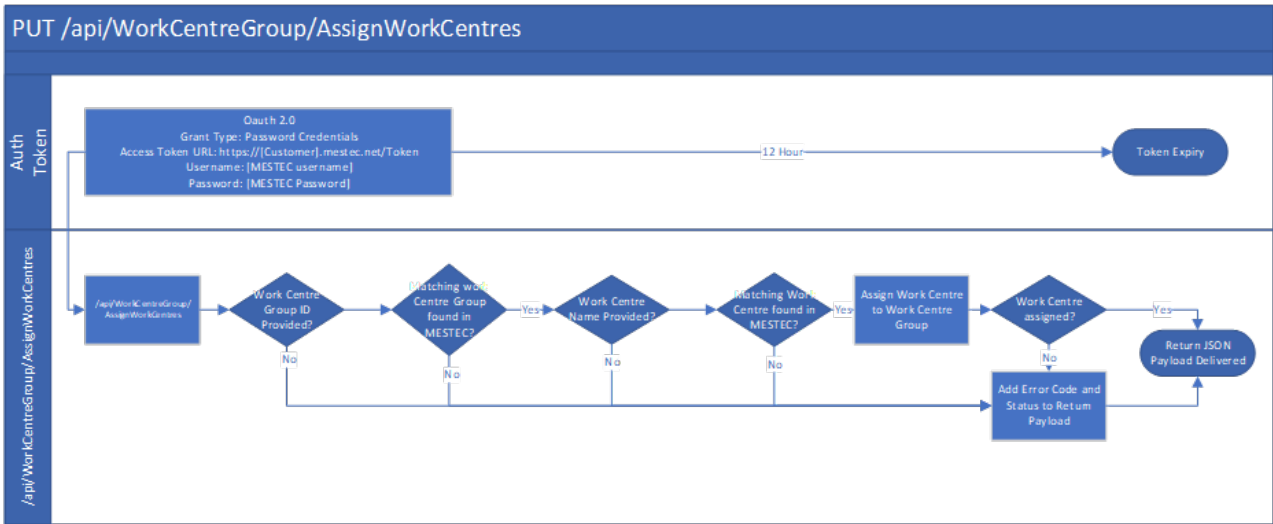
PUT /api/WorkCentreGroup/AssignWorkCentres

Auth Token

Oauth 2.0
Grant Type: Password Credentials
Access Token URL: https://[Customer].mestec.net/Token
Username: [MESTEC username]
Password: [MESTEC Password]

12 Hour

Token Expiry

/api/WorkCentreGroup/AssignWorkCentres

/api/WorkCentreGroup/AssignWorkCentres

Work Centre Group ID Provided?

No

Matching work Centre Group found in MESTEC?

No

Yes

Work Centre Name Provided?

No

Matching Work Centre found in MESTEC?

No

Yes

Assign Work Centre to Work Centre Group

Work Centre assigned?

No

Yes

Return JSON Payload Delivered

Add Error Code and Status to Return Payload